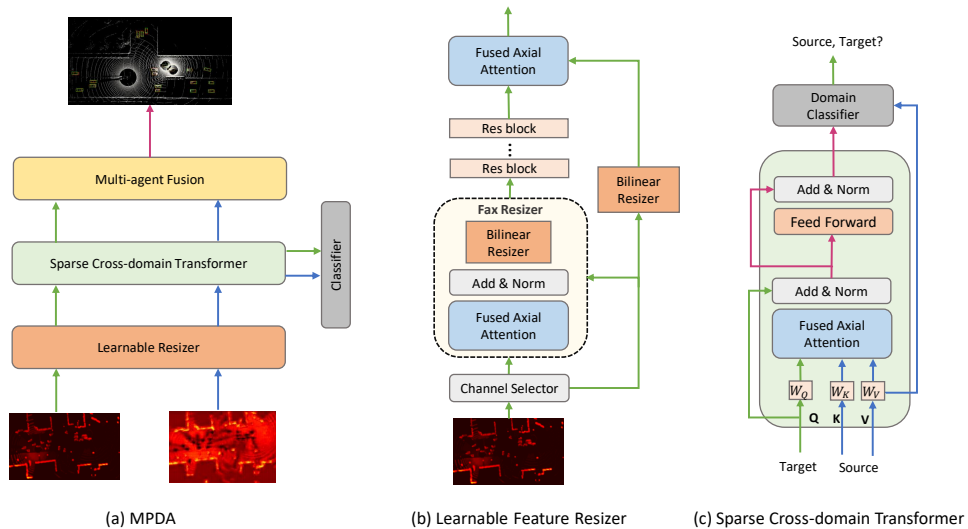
Multi-agent Fusion

Sparse Cross-domain Transformer

Classifier

Learnable Resizer

(a) MPDA

Fused Axial Attention

Res block

⋮

Res block

Bilinear Resizer

Fax Resizer

Bilinear Resizer

Add & Norm

Fused Axial Attention

Channel Selector

(b) Learnable Feature Resizer

Source, Target?

Domain Classifier

Add & Norm

Feed Forward

Add & Norm

Fused Axial Attention

$W_Q$ $W_K$ $W_V$

Q K V

Target Source

(c) Sparse Cross-domain Transformer